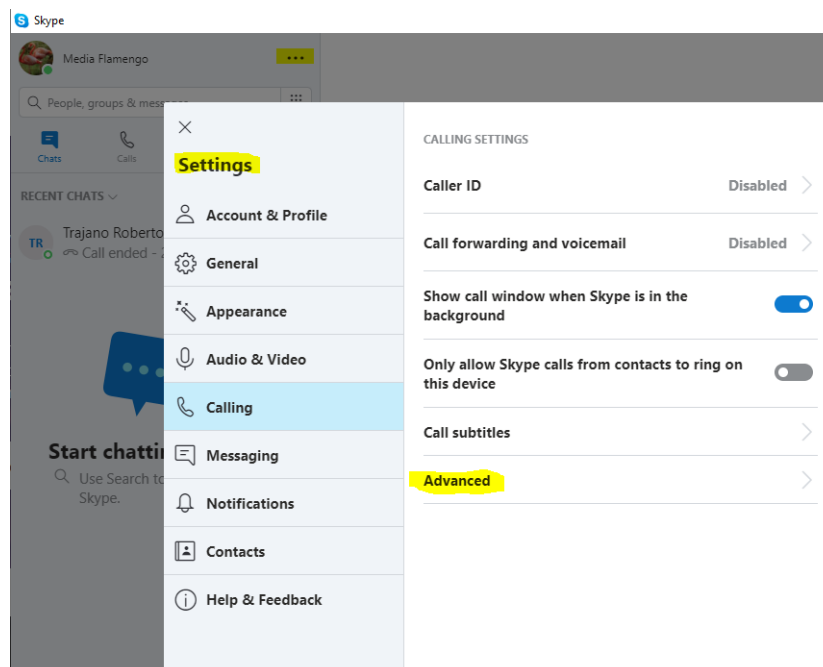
Skype

Media Flamengo

•••

People, groups & mess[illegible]

Chats

Calls

RECENT CHATS

TR

Trajano Roberto

Call ended - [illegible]

Start chatti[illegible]

Use Search to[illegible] Skype.

Settings

Account & Profile

General

Appearance

Audio & Video

Calling

Messaging

Notifications

Contacts

Help & Feedback

CALLING SETTINGS

Caller ID

Disabled

Call forwarding and voicemail

Disabled

Show call window when Skype is in the background

Only allow Skype calls from contacts to ring on this device

Call subtitles

Advanced